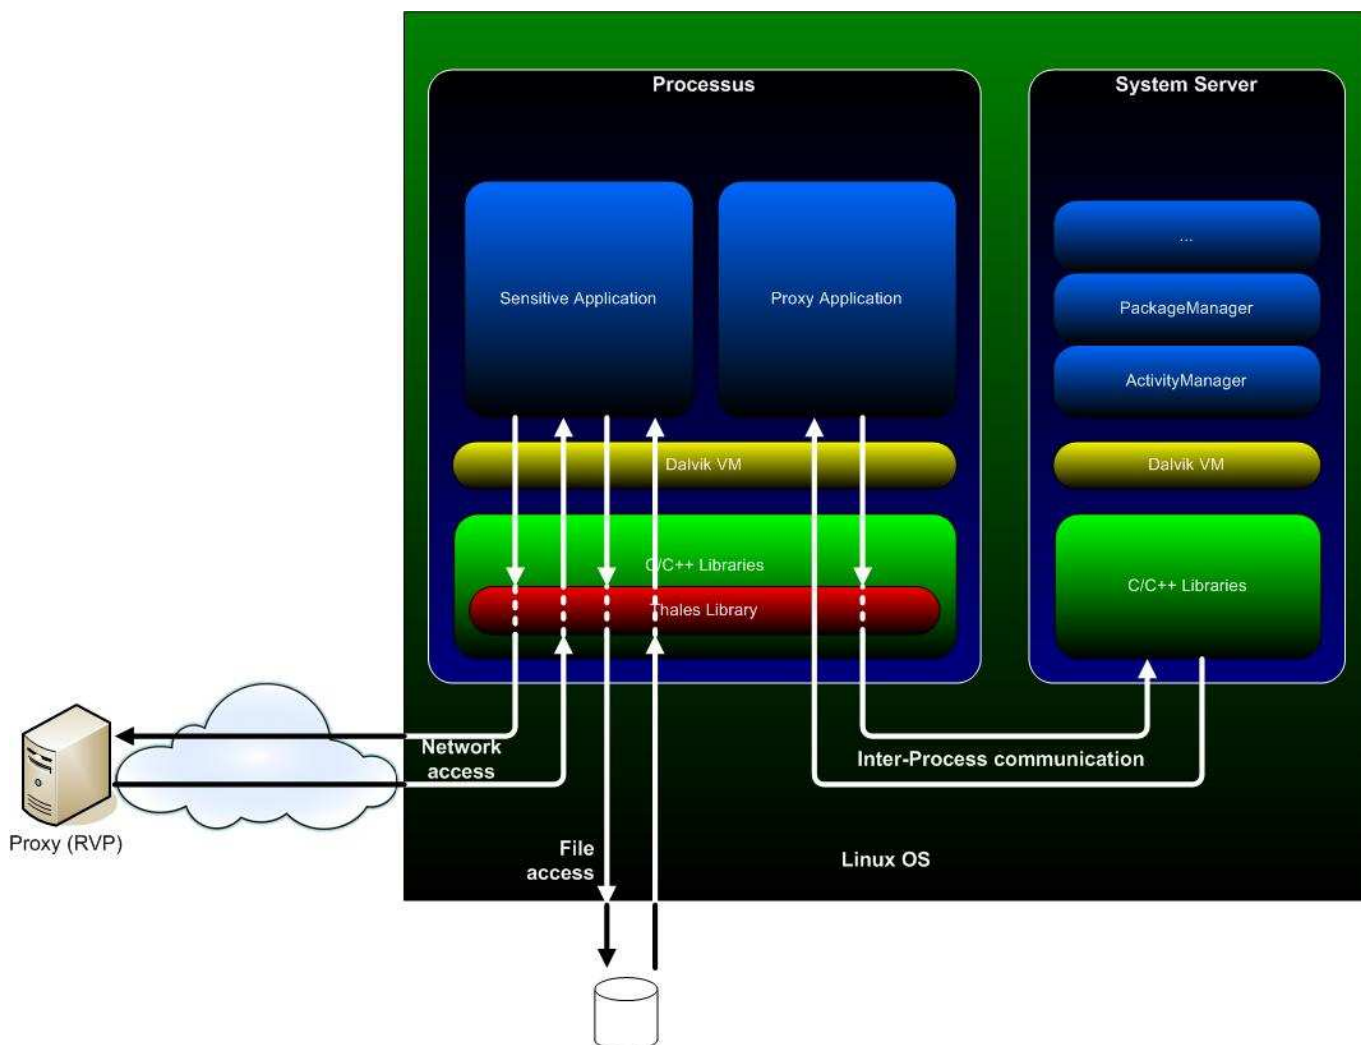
Processus

System Server

Sensitive Application

Proxy Application

...

PackageManager

ActivityManager

Dalvik VM

Dalvik VM

C/C++ Libraries

Thales Library

C/C++ Libraries

Network access

Inter-Process communication

Proxy (RVP)

File access

Linux OS